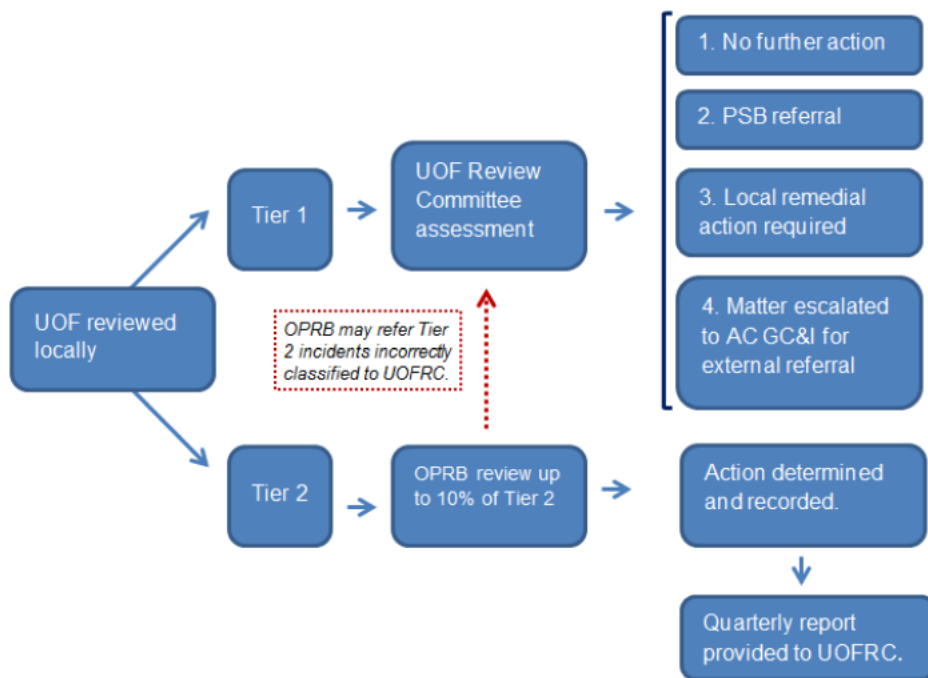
UOF reviewed locally

Tier 1

UOF Review Committee assessment

1. No further action

2. PSB referral

3. Local remedial action required

4. Matter escalated to AC GC&I for external referral

OPRB may refer Tier 2 incidents incorrectly classified to UOFRC.

Tier 2

OPRB review up to 10% of Tier 2

Action determined and recorded.

Quarterly report provided to UOFRC.